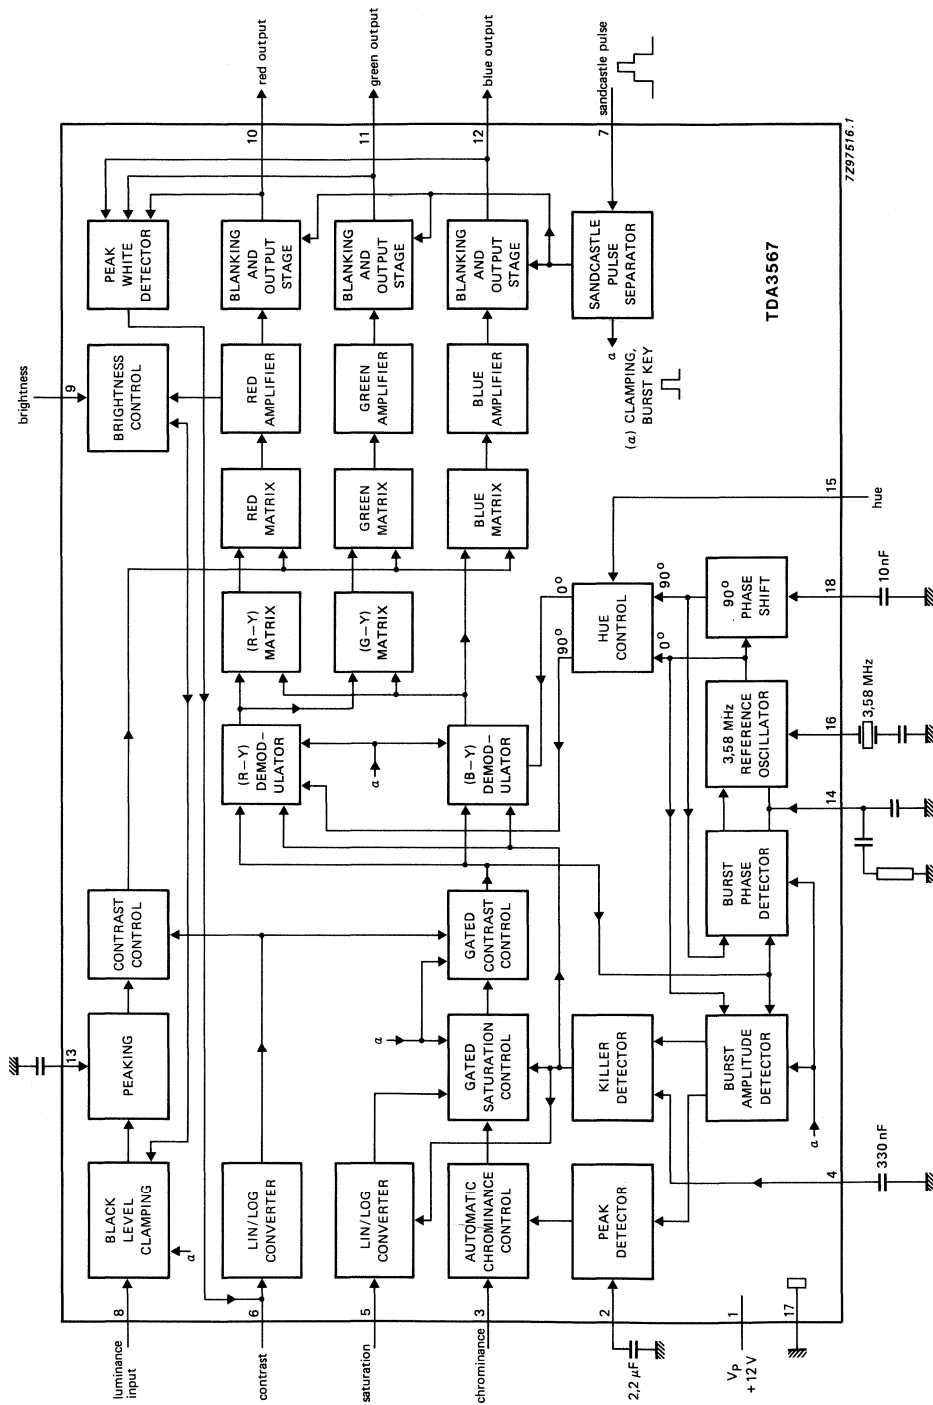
red output
green output
blue output
sandcastle pulse
10
11
12
7
7Z97516.1
PEAK WHITE DETECTOR
BLANKING AND OUTPUT STAGE
BLANKING AND OUTPUT STAGE
BLANKING AND OUTPUT STAGE
SANDCASTLE PULSE SEPARATOR
TDA3567
brightness
9
BRIGHTNESS CONTROL
RED AMPLIFIER
GREEN AMPLIFIER
BLUE AMPLIFIER
a
(a) CLAMPING, BURST KEY
RED MATRIX
GREEN MATRIX
BLUE MATRIX
15
hue
(R−Y) MATRIX
(G−Y) MATRIX
0°
90°
HUE CONTROL
90°
0°
90° PHASE SHIFT
18
10 nF
3,58 MHz
3,58 MHz REFERENCE OSCILLATOR
16
(R−Y) DEMOD-ULATOR
a
(B−Y) DEMOD-ULATOR
14
CONTRAST CONTROL
GATED CONTRAST CONTROL
BURST PHASE DETECTOR
13
PEAKING
a
GATED SATURATION CONTROL
KILLER DETECTOR
BURST AMPLITUDE DETECTOR
a
330 nF
BLACK LEVEL CLAMPING
a
LIN/LOG CONVERTER
LIN/LOG CONVERTER
AUTOMATIC CHROMINANCE CONTROL
PEAK DETECTOR
4
8
6
5
3
2
1
17
luminance input
contrast
saturation
chrominance
2,2 μF
$V_P$ +12 V